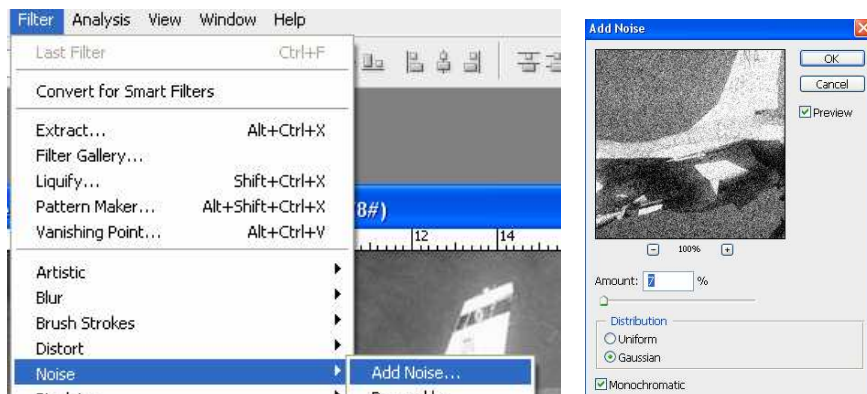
Filter Analysis View Window Help

Last Filter Ctrl+F

Convert for Smart Filters

Extract... Alt+Ctrl+X
Filter Gallery...
Liquify... Shift+Ctrl+X
Pattern Maker... Alt+Shift+Ctrl+X
Vanishing Point... Alt+Ctrl+V

Artistic
Blur
Brush Strokes
Distort
Noise

Add Noise...

8#)

12 14

Add Noise

OK
Cancel
Preview

100%

Amount: 7 %

Distribution
Uniform
Gaussian

Monochromatic